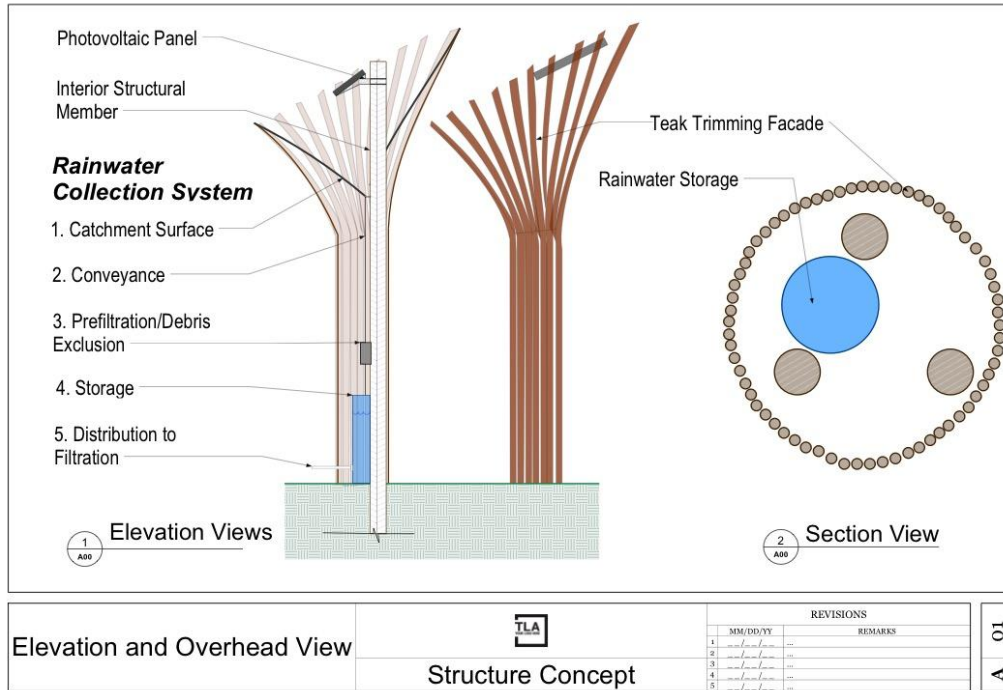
Photovoltaic Panel

Interior Structural Member

Rainwater Collection System

1. Catchment Surface

2. Conveyance

3. Prefiltration/Debris Exclusion

4. Storage

5. Distribution to Filtration

Teak Trimming Facade

Rainwater Storage

1
A00
Elevation Views

2
A00
Section View

Elevation and Overhead View

TLA

Structure Concept

REVISIONS

| | MM/DD/YY | REMARKS |
|---|---|---|
| 1 | --/--/-- | ... |
| 2 | --/--/-- | ... |
| 3 | --/--/-- | ... |
| 4 | --/--/-- | ... |
| 5 | --/--/-- | ... |

A 01